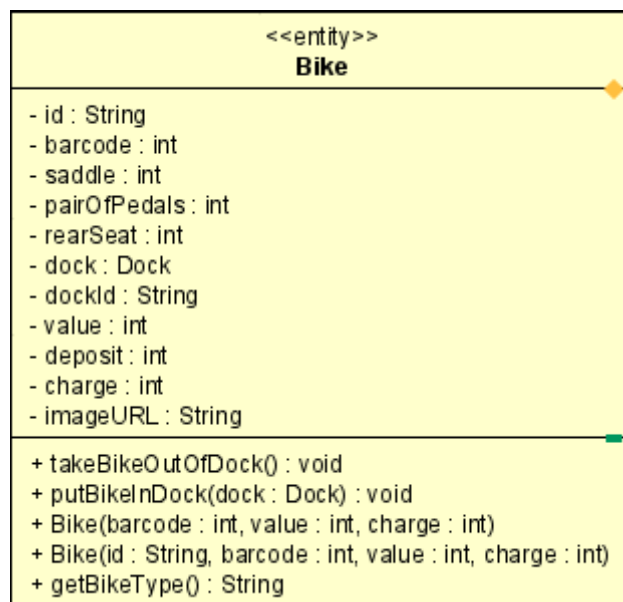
<<entity>>
Bike

- id : String
- barcode : int
- saddle : int
- pairOfPedals : int
- rearSeat : int
- dock : Dock
- dockId : String
- value : int
- deposit : int
- charge : int
- imageURL : String

+ takeBikeOutOfDock() : void
+ putBikeInDock(dock : Dock) : void
+ Bike(barcode : int, value : int, charge : int)
+ Bike(id : String, barcode : int, value : int, charge : int)
+ getBikeType() : String